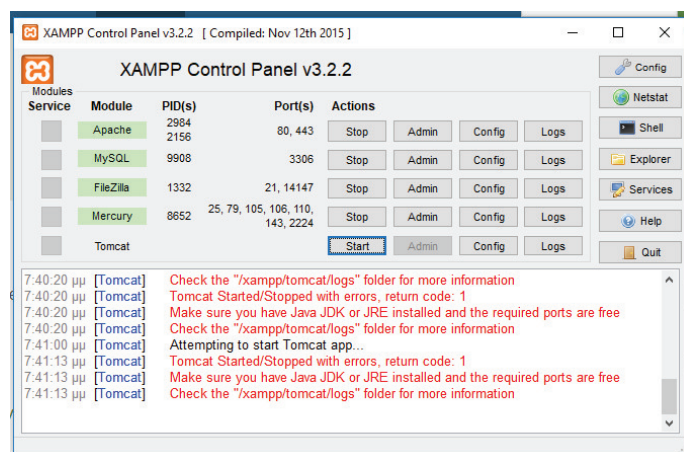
XAMPP Control Panel v3.2.2 [ Compiled: Nov 12th 2015 ]

XAMPP Control Panel v3.2.2

Config
Netstat
Shell
Explorer
Services
Help
Quit

Modules

| Service | Module | PID(s) | Port(s) | Actions | | | |
|---|---|---|---|---|---|---|---|
| | Apache | 2984 2156 | 80, 443 | Stop | Admin | Config | Logs |
| | MySQL | 9908 | 3306 | Stop | Admin | Config | Logs |
| | FileZilla | 1332 | 21, 14147 | Stop | Admin | Config | Logs |
| | Mercury | 8652 | 25, 79, 105, 106, 110, 143, 2224 | Stop | Admin | Config | Logs |
| | Tomcat | | | Start | Admin | Config | Logs |

7:40:20 μμ [Tomcat] Check the "/xampp/tomcat/logs" folder for more information
7:40:20 μμ [Tomcat] Tomcat Started/Stopped with errors, return code: 1
7:40:20 μμ [Tomcat] Make sure you have Java JDK or JRE installed and the required ports are free
7:40:20 μμ [Tomcat] Check the "/xampp/tomcat/logs" folder for more information
7:41:00 μμ [Tomcat] Attempting to start Tomcat app...
7:41:13 μμ [Tomcat] Tomcat Started/Stopped with errors, return code: 1
7:41:13 μμ [Tomcat] Make sure you have Java JDK or JRE installed and the required ports are free
7:41:13 μμ [Tomcat] Check the "/xampp/tomcat/logs" folder for more information